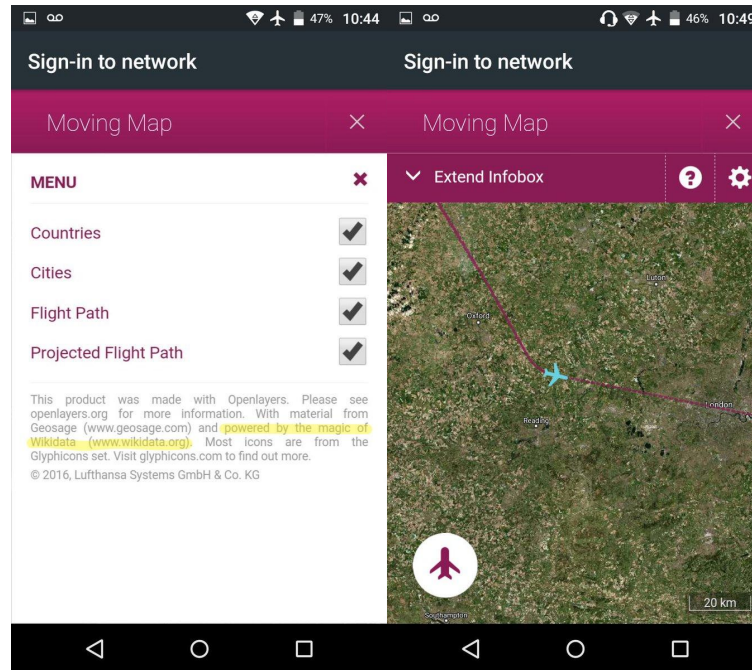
47% 10:44

Sign-in to network

Moving Map

MENU

Countries

Cities

Flight Path

Projected Flight Path

This product was made with Openlayers. Please see openlayers.org for more information. With material from Geosage (www.geosage.com) and powered by the magic of Wikidata (www.wikidata.org). Most icons are from the Glyphicons set. Visit glyphicons.com to find out more.
© 2016, Lufthansa Systems GmbH & Co. KG

46% 10:49

Sign-in to network

Moving Map

Extend Infobox

Luton

Oxford

London

Reading

Southampton

20 km